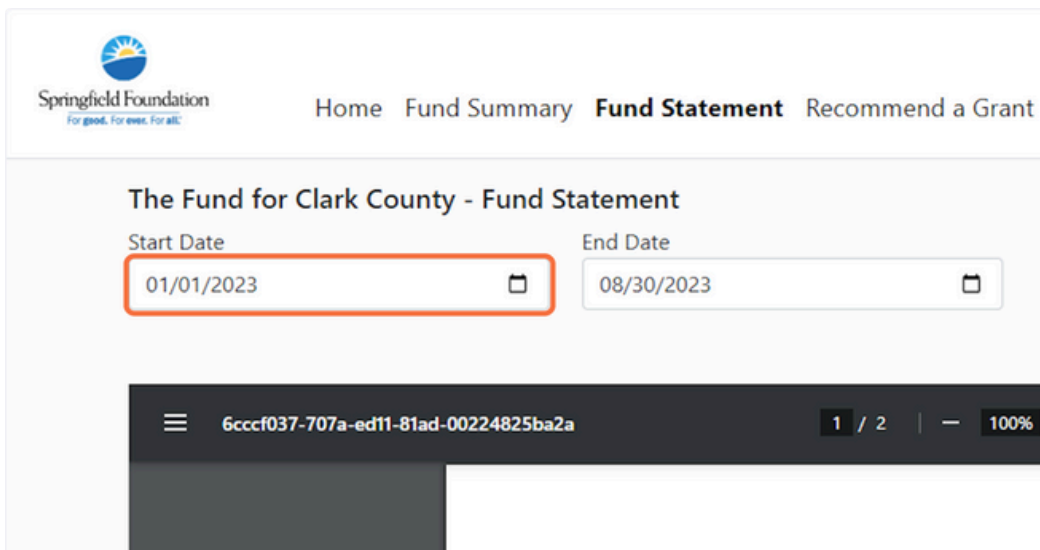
Springfield Foundation
For good. For ever. For all.

Home Fund Summary Fund Statement Recommend a Grant

The Fund for Clark County - Fund Statement

Start Date
01/01/2023

End Date
08/30/2023

6cccf037-707a-ed11-81ad-00224825ba2a

1 / 2

100%